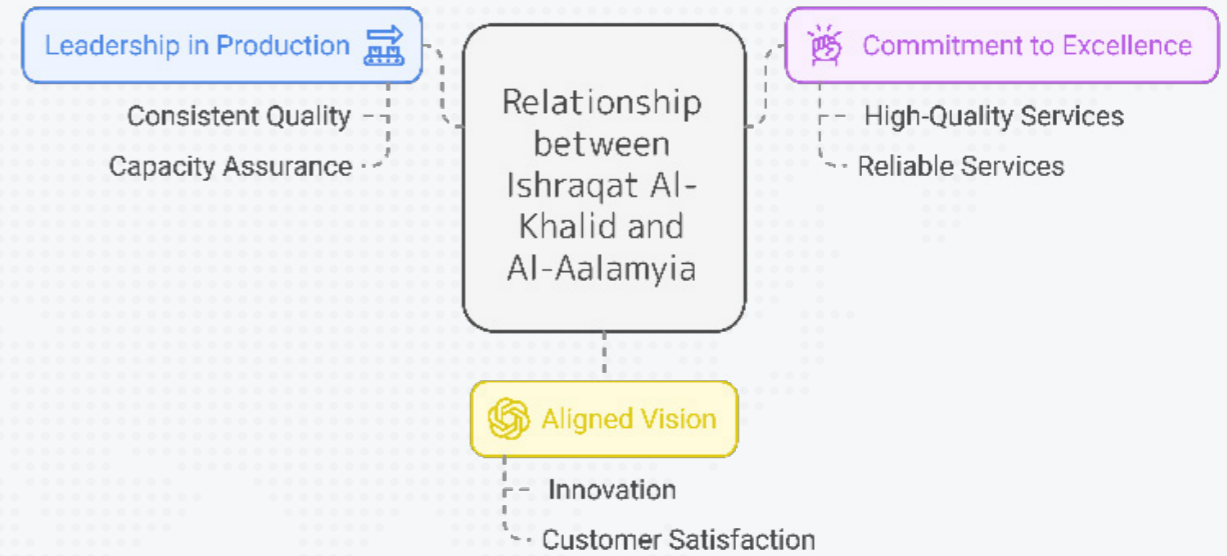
Leadership in Production

Consistent Quality

Capacity Assurance

Relationship between Ishraqat Al-Khalid and Al-Aalamyia

Commitment to Excellence

High-Quality Services

Reliable Services

Aligned Vision

Innovation

Customer Satisfaction